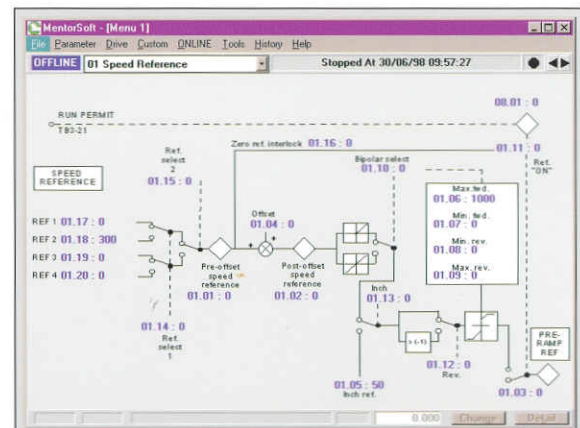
MentorSoft - [Menu 1]

File Parameter Drive Custom ONLINE Tools History Help

OFFLINE 01 Speed Reference

Stopped At 30/06/98 09:57:27

RUN PERMIT
TB3-21

08.01 : 0

Zero ref. interlock 01.16 : 0

01.11 : 0

Ref. "ON"

Ref. select 2
01.15 : 0

Bipolar select
01.10 : 0

SPEED REFERENCE

Max.fwd.
01.06 : 1000

Min. fwd.
01.07 : 0

Min. rev.
01.08 : 0

Max. rev.
01.09 : 0

Offset
01.04 : 0

REF 1 01.17 : 0
REF 2 01.18 : 300
REF 3 01.19 : 0
REF 4 01.20 : 0

Pre-offset speed reference
01.01 : 0

Post-offset speed reference
01.02 : 0

Inch
01.13 : 0

x (-1)

01.14 : 0
Ref. select 1

01.12 : 0
Rev.

PRE-RAMP REF

01.05 : 50
Inch ref.

01.03 : 0

0.000 Change Detail